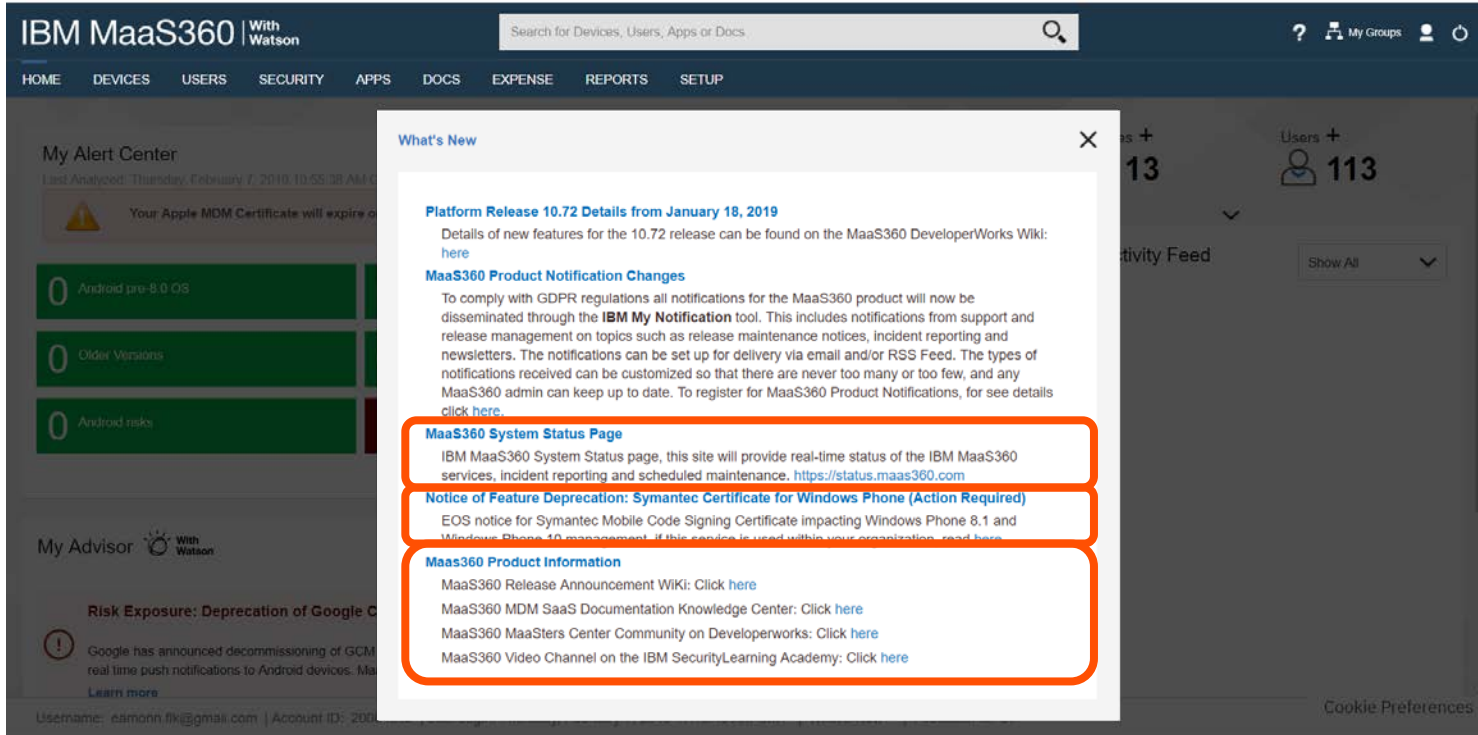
IBM MaaS360 | With Watson

Search for Devices, Users, Apps or Docs

? My Groups

HOME DEVICES USERS SECURITY APPS DOCS EXPENSE REPORTS SETUP

My Alert Center

Last Analyzed: Thursday, February 7, 2019 10:55:38 AM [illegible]

Your Apple MDM Certificate will expire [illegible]

0 Android pre-8.0 OS

0 Older Versions

0 Android risks

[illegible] 113

Users 113

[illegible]tivity Feed

Show All

My Advisor With Watson

Risk Exposure: Deprecation of Google C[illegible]

Google has announced decommissioning of GCM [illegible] real time push notifications to Android devices. Ma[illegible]

Learn more

Username: eamonn.flk@gmail.com | Account ID: 200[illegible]

Cookie Preferences

What's New

Platform Release 10.72 Details from January 18, 2019

Details of new features for the 10.72 release can be found on the MaaS360 DeveloperWorks Wiki: here

MaaS360 Product Notification Changes

To comply with GDPR regulations all notifications for the MaaS360 product will now be disseminated through the IBM My Notification tool. This includes notifications from support and release management on topics such as release maintenance notices, incident reporting and newsletters. The notifications can be set up for delivery via email and/or RSS Feed. The types of notifications received can be customized so that there are never too many or too few, and any MaaS360 admin can keep up to date. To register for MaaS360 Product Notifications, for see details click here.

MaaS360 System Status Page

IBM MaaS360 System Status page, this site will provide real-time status of the IBM MaaS360 services, incident reporting and scheduled maintenance. https://status.maas360.com

Notice of Feature Deprecation: Symantec Certificate for Windows Phone (Action Required)

EOS notice for Symantec Mobile Code Signing Certificate impacting Windows Phone 8.1 and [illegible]

Maas360 Product Information

MaaS360 Release Announcement WiKi: Click here

MaaS360 MDM SaaS Documentation Knowledge Center: Click here

MaaS360 MaaSters Center Community on Developerworks: Click here

MaaS360 Video Channel on the IBM SecurityLearning Academy: Click here